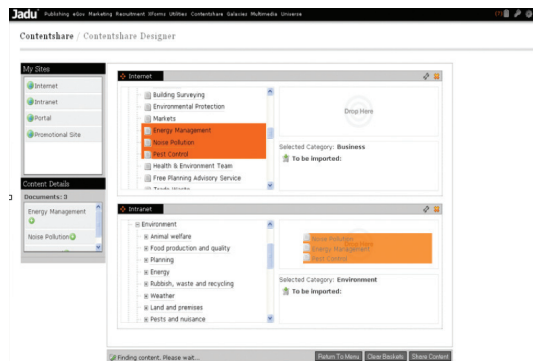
Jadu Publishing eGov Marketing Recruitment XForms Utilities Contentshare Galleries Multimedia Universe

Contentshare / Contentshare Designer

My Sites
Internet
Intranet
Portal
Promotional Site

Content Details
Documents: 3
Energy Management
Noise Pollution

Internet
Building Surveying
Environmental Protection
Markets
Energy Management
Noise Pollution
Pest Control
Health & Environment Team
Free Planning Advisory Service
Trade Waste

Drop Here

Selected Category: Business
To be imported:

Intranet
Environment
Animal welfare
Food production and quality
Planning
Energy
Rubbish, waste and recycling
Weather
Land and premises
Pests and nuisance

Noise Pollution
Energy Management
Pest Control
Drop Here

Selected Category: Environment
To be imported:

Finding content. Please wait...
Return To Menu
Clear Baskets
Share Content